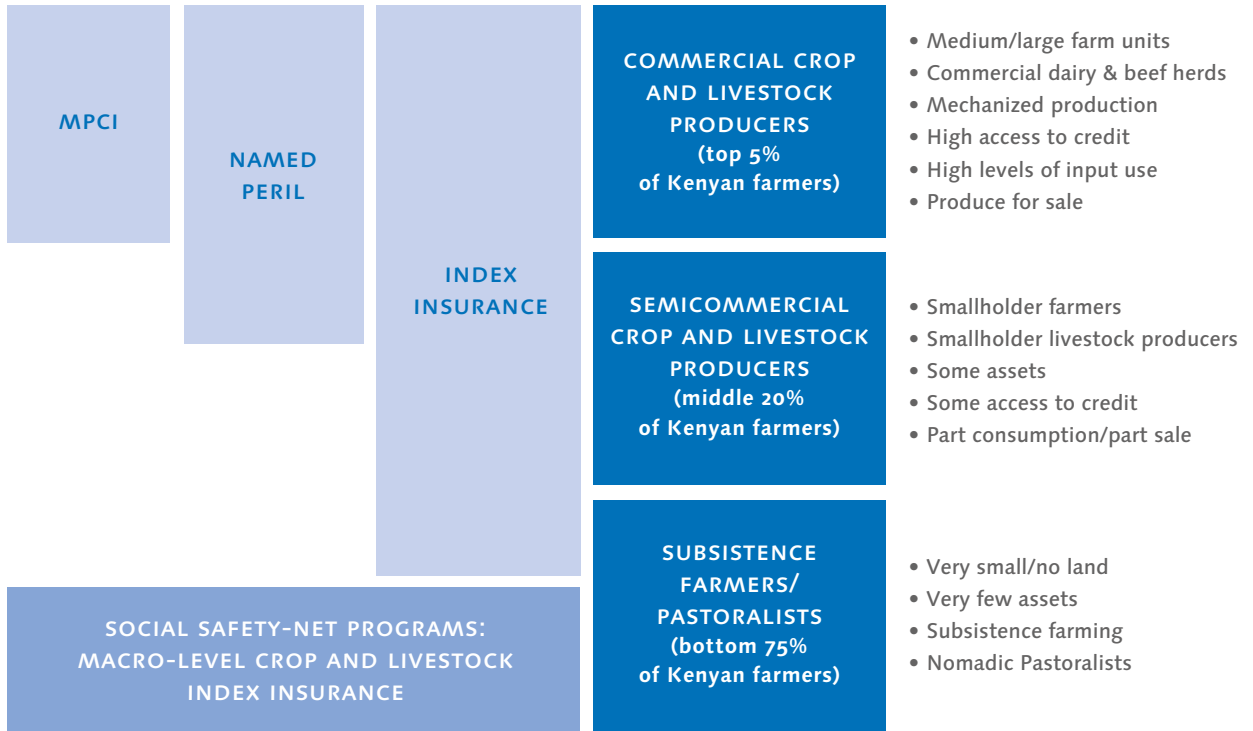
MPCI

NAMED PERIL

INDEX INSURANCE

COMMERCIAL CROP AND LIVESTOCK PRODUCERS (top 5% of Kenyan farmers)

• Medium/large farm units
• Commercial dairy & beef herds
• Mechanized production
• High access to credit
• High levels of input use
• Produce for sale

SEMICOMMERCIAL CROP AND LIVESTOCK PRODUCERS (middle 20% of Kenyan farmers)

• Smallholder farmers
• Smallholder livestock producers
• Some assets
• Some access to credit
• Part consumption/part sale

SOCIAL SAFETY-NET PROGRAMS: MACRO-LEVEL CROP AND LIVESTOCK INDEX INSURANCE

SUBSISTENCE FARMERS/ PASTORALISTS (bottom 75% of Kenyan farmers)

• Very small/no land
• Very few assets
• Subsistence farming
• Nomadic Pastoralists